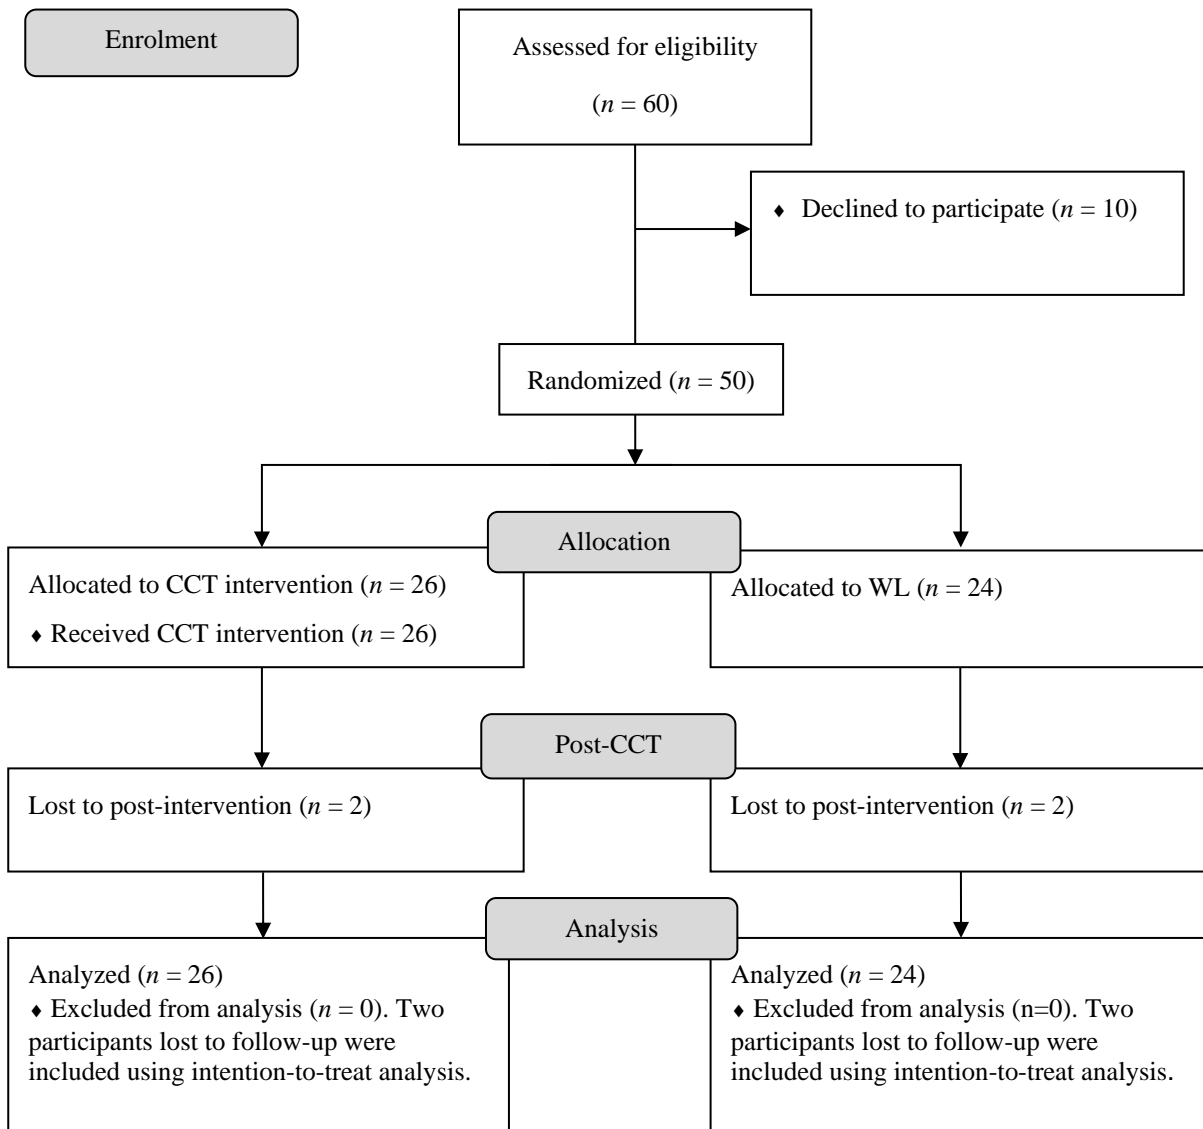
Enrolment

Assessed for eligibility

($n = 60$)

♦ Declined to participate ($n = 10$)

Randomized ($n = 50$)

Allocation

Allocated to CCT intervention ($n = 26$)

♦ Received CCT intervention ($n = 26$)

Allocated to WL ($n = 24$)

Post-CCT

Lost to post-intervention ($n = 2$)

Lost to post-intervention ($n = 2$)

Analysis

Analyzed ($n = 26$)
♦ Excluded from analysis ($n = 0$). Two participants lost to follow-up were included using intention-to-treat analysis.

Analyzed ($n = 24$)
♦ Excluded from analysis (n=0). Two participants lost to follow-up were included using intention-to-treat analysis.